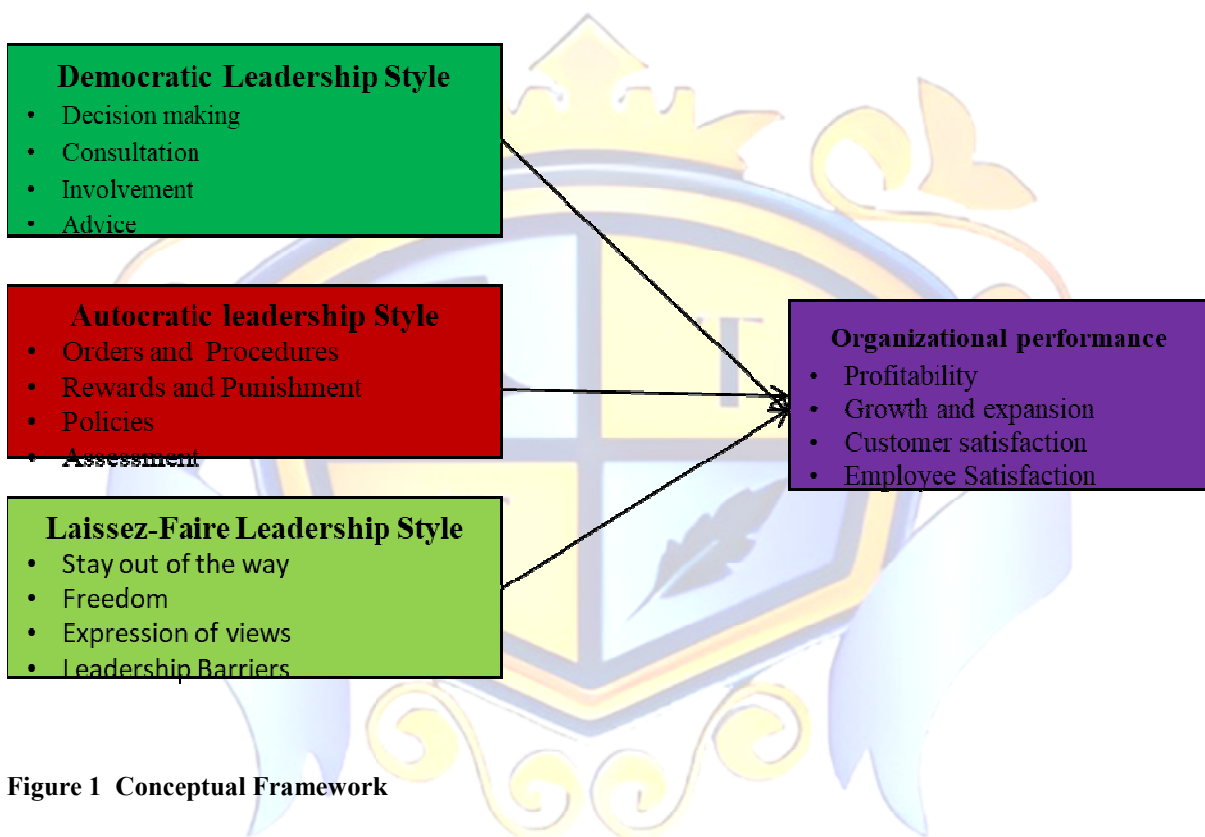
Democratic Leadership Style
- Decision making
- Consultation
- Involvement
- Advice

Autocratic leadership Style
- Orders and Procedures
- Rewards and Punishment
- Policies
- Assessment

Laissez-Faire Leadership Style
- Stay out of the way
- Freedom
- Expression of views
- Leadership Barriers

Organizational performance
- Profitability
- Growth and expansion
- Customer satisfaction
- Employee Satisfaction

Figure 1 Conceptual Framework